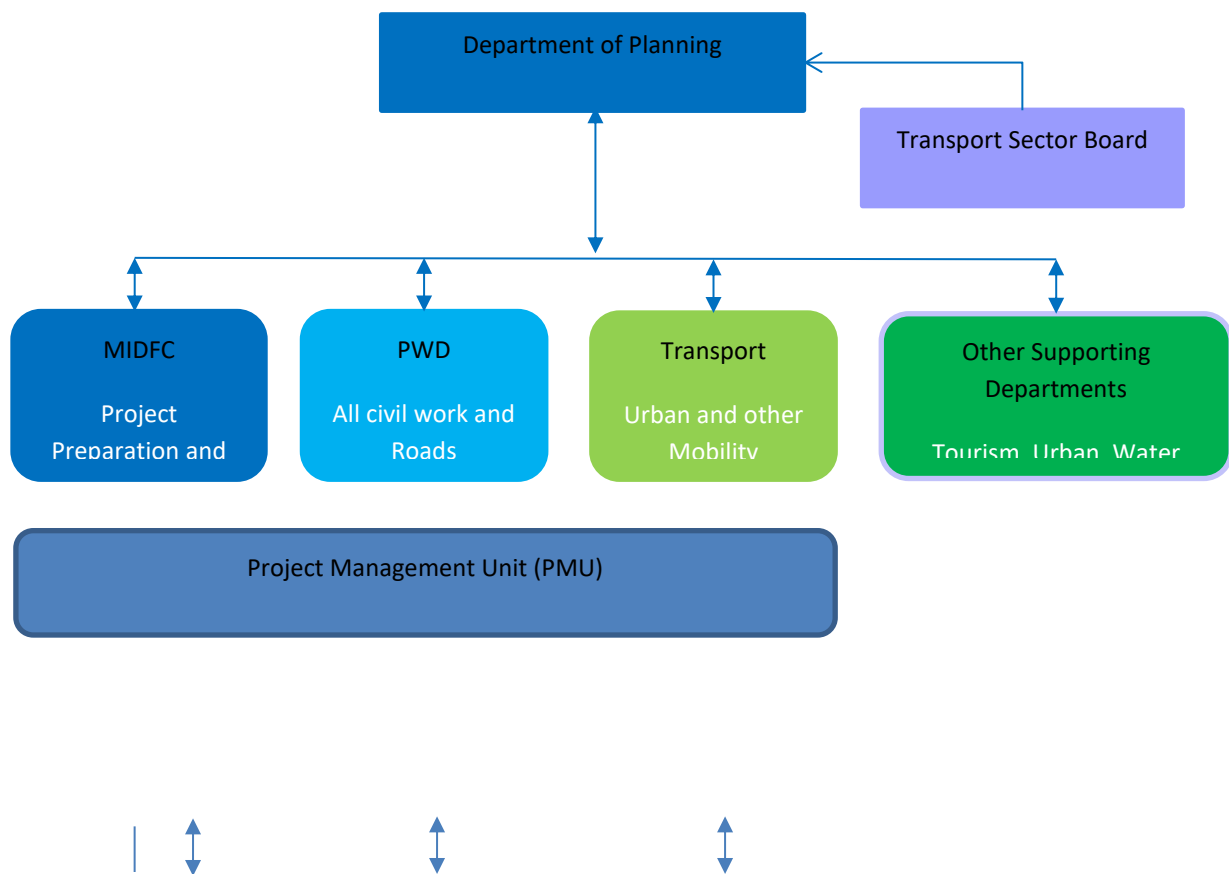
Department of Planning

Transport Sector Board

MIDFC

Project Preparation and

PWD

All civil work and Roads

Transport

Urban and other Mobility

Other Supporting Departments

Tourism, Urban, Water

Project Management Unit (PMU)